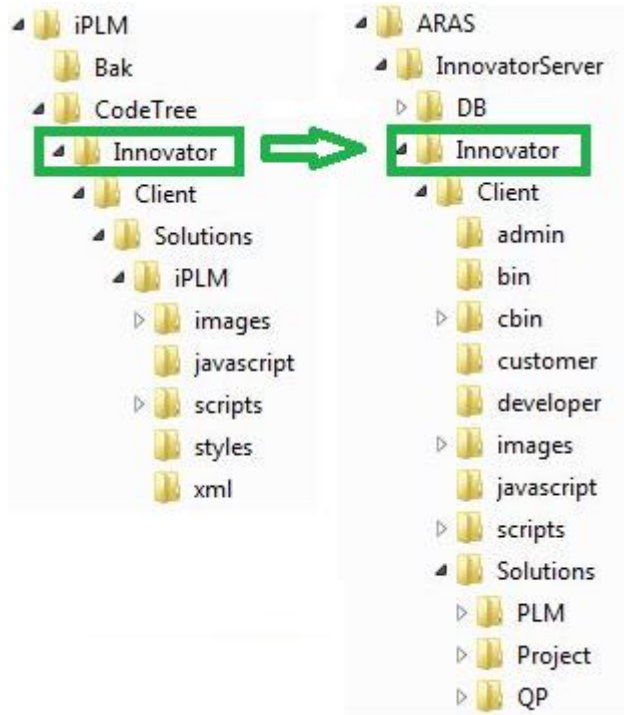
iPLM
Bak
CodeTree
Innovator
Client
Solutions
iPLM
images
javascript
scripts
styles
xml

ARAS
InnovatorServer
DB
Innovator
Client
admin
bin
cbin
customer
developer
images
javascript
scripts
Solutions
PLM
Project
QP